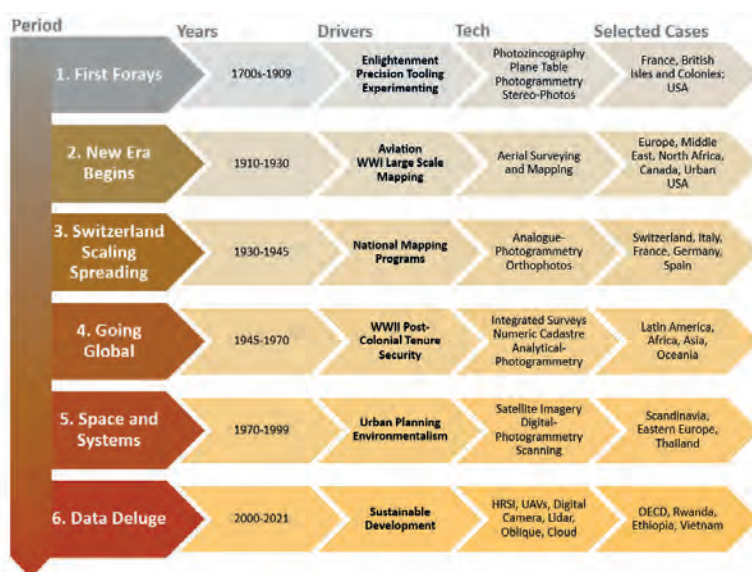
| Period | Years | Drivers | Tech | Selected Cases |
|---|---|---|---|---|
| 1. First Forays | 1700s-1909 | Enlightenment Precision Tooling Experimenting | Photozincography Plane Table Photogrammetry Stereo-Photos | France, British Isles and Colonies; USA |
| 2. New Era Begins | 1910-1930 | Aviation WWI Large Scale Mapping | Aerial Surveying and Mapping | Europe, Middle East, North Africa, Canada, Urban USA |
| 3. Switzerland Scaling Spreading | 1930-1945 | National Mapping Programs | Analogue-Photogrammetry Orthophotos | Switzerland, Italy, France, Germany, Spain |
| 4. Going Global | 1945-1970 | WWII Post-Colonial Tenure Security | Integrated Surveys Numeric Cadastre Analytical-Photogrammetry | Latin America, Africa, Asia, Oceania |
| 5. Space and Systems | 1970-1999 | Urban Planning Environmentalism | Satellite Imagery Digital-Photogrammetry Scanning | Scandinavia, Eastern Europe, Thailand |
| 6. Data Deluge | 2000-2021 | Sustainable Development | HRSI, UAVs, Digital Camera, Lidar, Oblique, Cloud | OECD, Rwanda, Ethiopia, Vietnam |